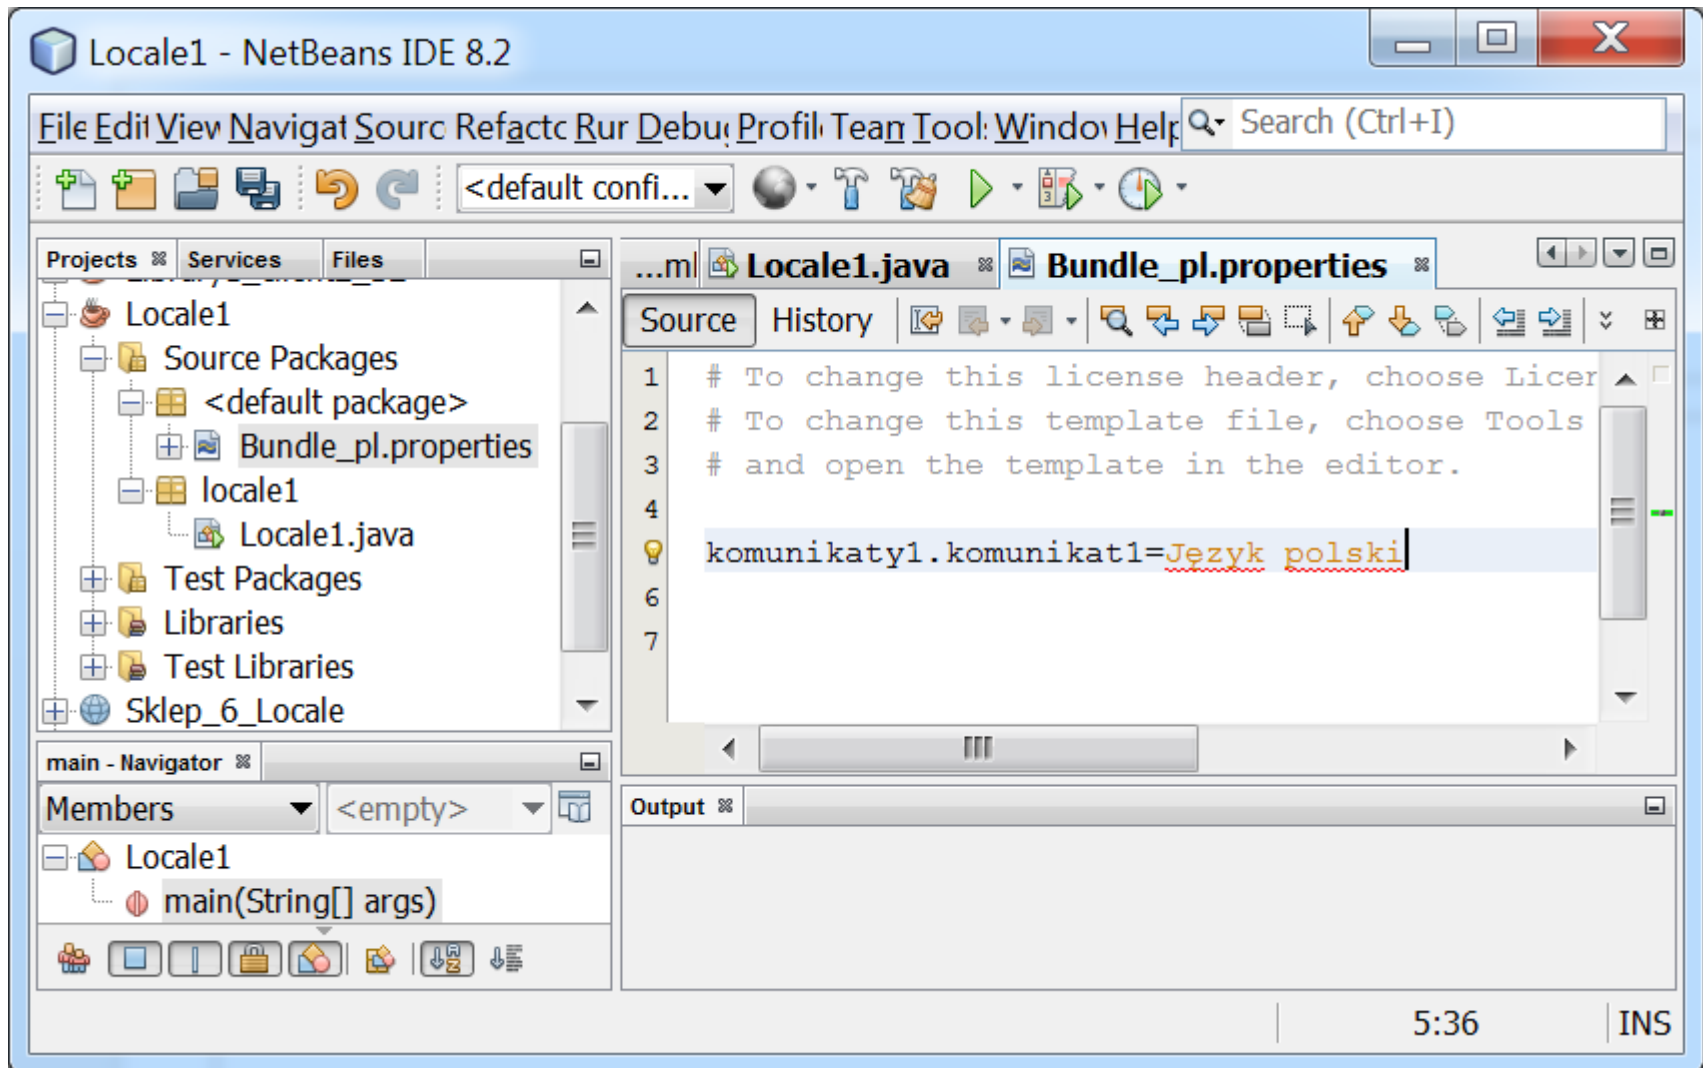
Locale1 - NetBeans IDE 8.2

File Edit View Navigat Sourc Refactc Rur Debu Profil Tean Tool Windo Help

Search (Ctrl+I)

<default confi...

Projects Services Files

Locale1
Source Packages
<default package>
Bundle_pl.properties
locale1
Locale1.java
Test Packages
Libraries
Test Libraries
Sklep_6_Locale

...ml Locale1.java Bundle_pl.properties

Source History

1 # To change this license header, choose Licer
2 # To change this template file, choose Tools
3 # and open the template in the editor.
4
5 komunikaty1.komunikat1=Jezyk polski
6
7

main - Navigator

Members <empty>

Locale1
main(String[] args)

Output

5:36 INS